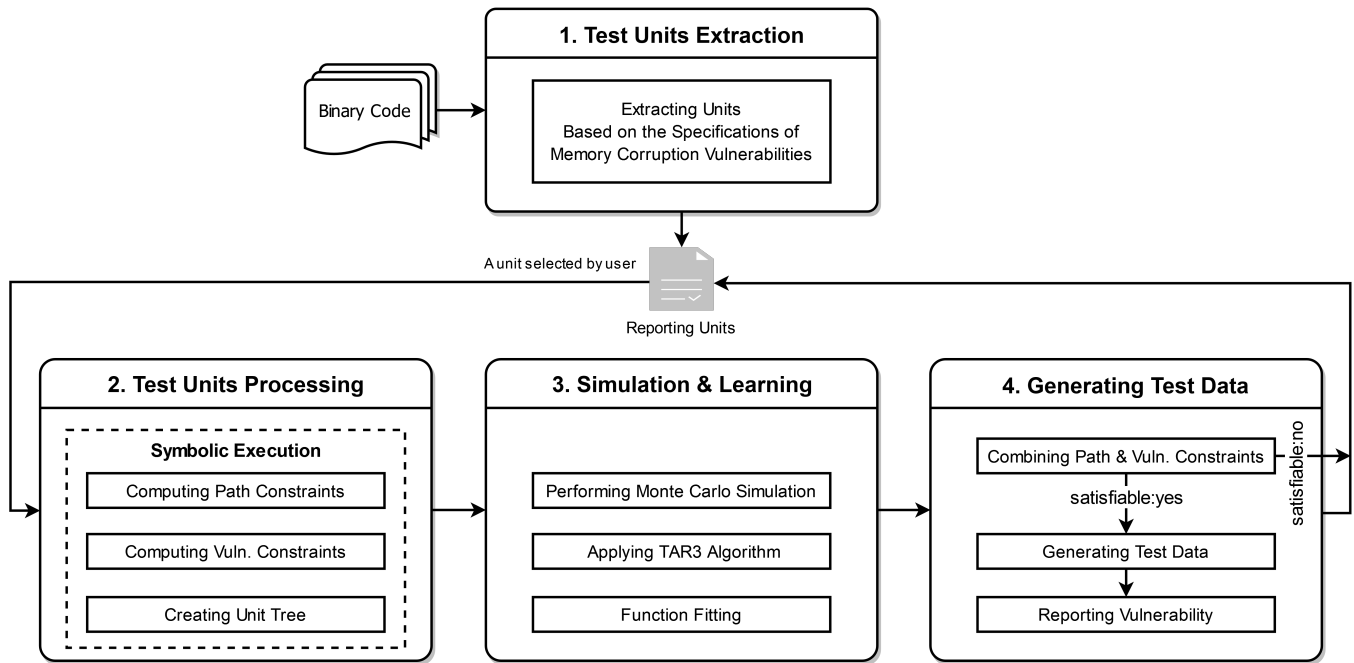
1. Test Units Extraction

Binary Code

Extracting Units
Based on the Specifications of
Memory Corruption Vulnerabilities

A unit selected by user

Reporting Units

2. Test Units Processing

Symbolic Execution

Computing Path Constraints

Computing Vuln. Constraints

Creating Unit Tree

3. Simulation & Learning

Performing Monte Carlo Simulation

Applying TAR3 Algorithm

Function Fitting

4. Generating Test Data

Combining Path & Vuln. Constraints

satisfiable:no

satisfiable:yes

Generating Test Data

Reporting Vulnerability